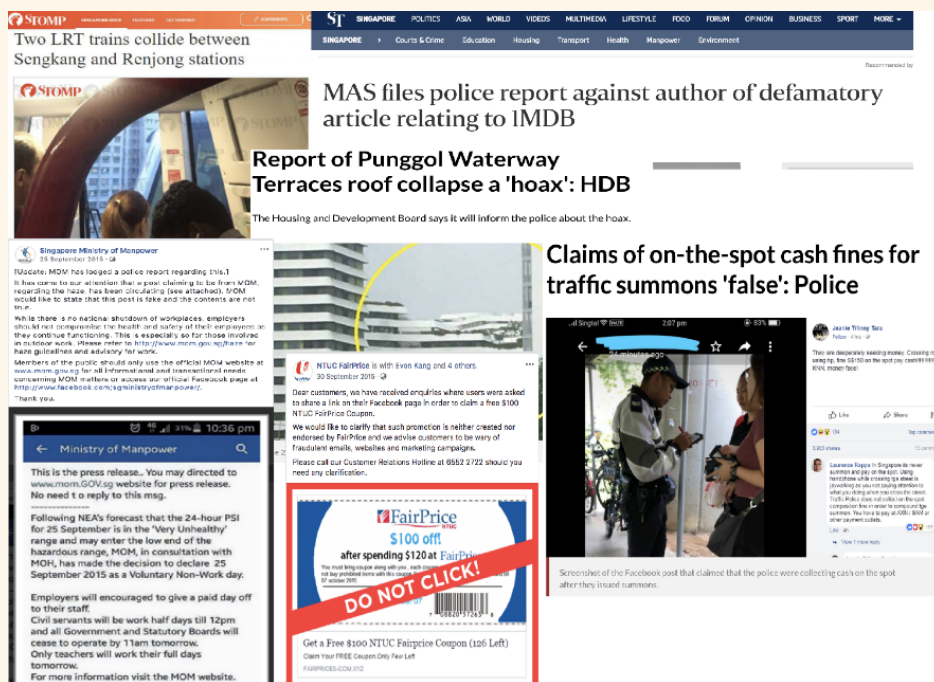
STOMP

Two LRT trains collide between Sengkang and Renjong stations

STOMP

ST SINGAPORE POLITICS ASIA WORLD VIDEOS MULTIMEDIA LIFESTYLE FOOD FORUM OPINION BUSINESS SPORT MORE

SINGAPORE Courts & Crime Education Housing Transport Health Manpower Environment

Recommended by

MAS files police report against author of defamatory article relating to 1MDB

Report of Punggol Waterway Terraces roof collapse a 'hoax': HDB

The Housing and Development Board says it will inform the police about the hoax.

Singapore Ministry of Manpower
25 September 2015

[Update: MOM has lodged a police report regarding this.]

It has come to our attention that a post claiming to be from MOM, regarding the haze, has been circulating (see attached). MOM would like to state that this post is fake and the contents are not true.

While there is no national shutdown of workplaces, employers should not compromise the health and safety of their employees as they continue functioning. This is especially so for those involved in outdoor work. Please refer to http://www.mom.gov.sg/haze for haze guidelines and advisory for work.

Members of the public should only use the official MOM website at www.mom.gov.sg for all informational and transactional needs concerning MOM matters or access our official Facebook page at http://www.facebook.com/sg/ministryofmanpower/.

Thank you.

10:36 pm

Ministry of Manpower

This is the press release.. You may directed to www.mom.GOV.sg website for press release. No need t o reply to this msg.

Following NEA's forecast that the 24-hour PSI for 25 September is in the 'Very Unhealthy' range and may enter the low end of the hazardous range, MOM, in consultation with MOH, has made the decision to declare 25 September 2015 as a Voluntary Non-Work day.

Employers will encouraged to give a paid day off to their staff.
Civil servants will be work half days till 12pm and all Government and Statutory Boards will cease to operate by 11am tomorrow.
Only teachers will work their full days tomorrow.
For more information visit the MOM website.

NTUC FairPrice is with Evon Kang and 4 others.
30 September 2015

Dear customers, we have received enquiries where users were asked to share a link on their Facebook page in order to claim a free $100 NTUC FairPrice Coupon.

We would like to clarify that such promotion is neither created nor endorsed by FairPrice and we advise customers to be wary of fraudulent emails, websites and marketing campaigns.

Please call our Customer Relations Hotline at 6552 2722 should you need any clarification.

FairPrice NTUC
$100 off!
after spending $120 at FairPrice

DO NOT CLICK!

Get a Free $100 NTUC Fairprice Coupon (126 Left)
Claim Your FREE Coupon Only Few Left
FAIRPRICES.COM.XYZ

Claims of on-the-spot cash fines for traffic summons 'false': Police

Singtel 2:07 pm 83%
24 minutes ago

They are desperately seeking money. Crossing road... KNN, money face!

Like Share
Laurence Rappa In Singapore its never summon and pay on the spot.

Screenshot of the Facebook post that claimed that the police were collecting cash on the spot after they issued summons.